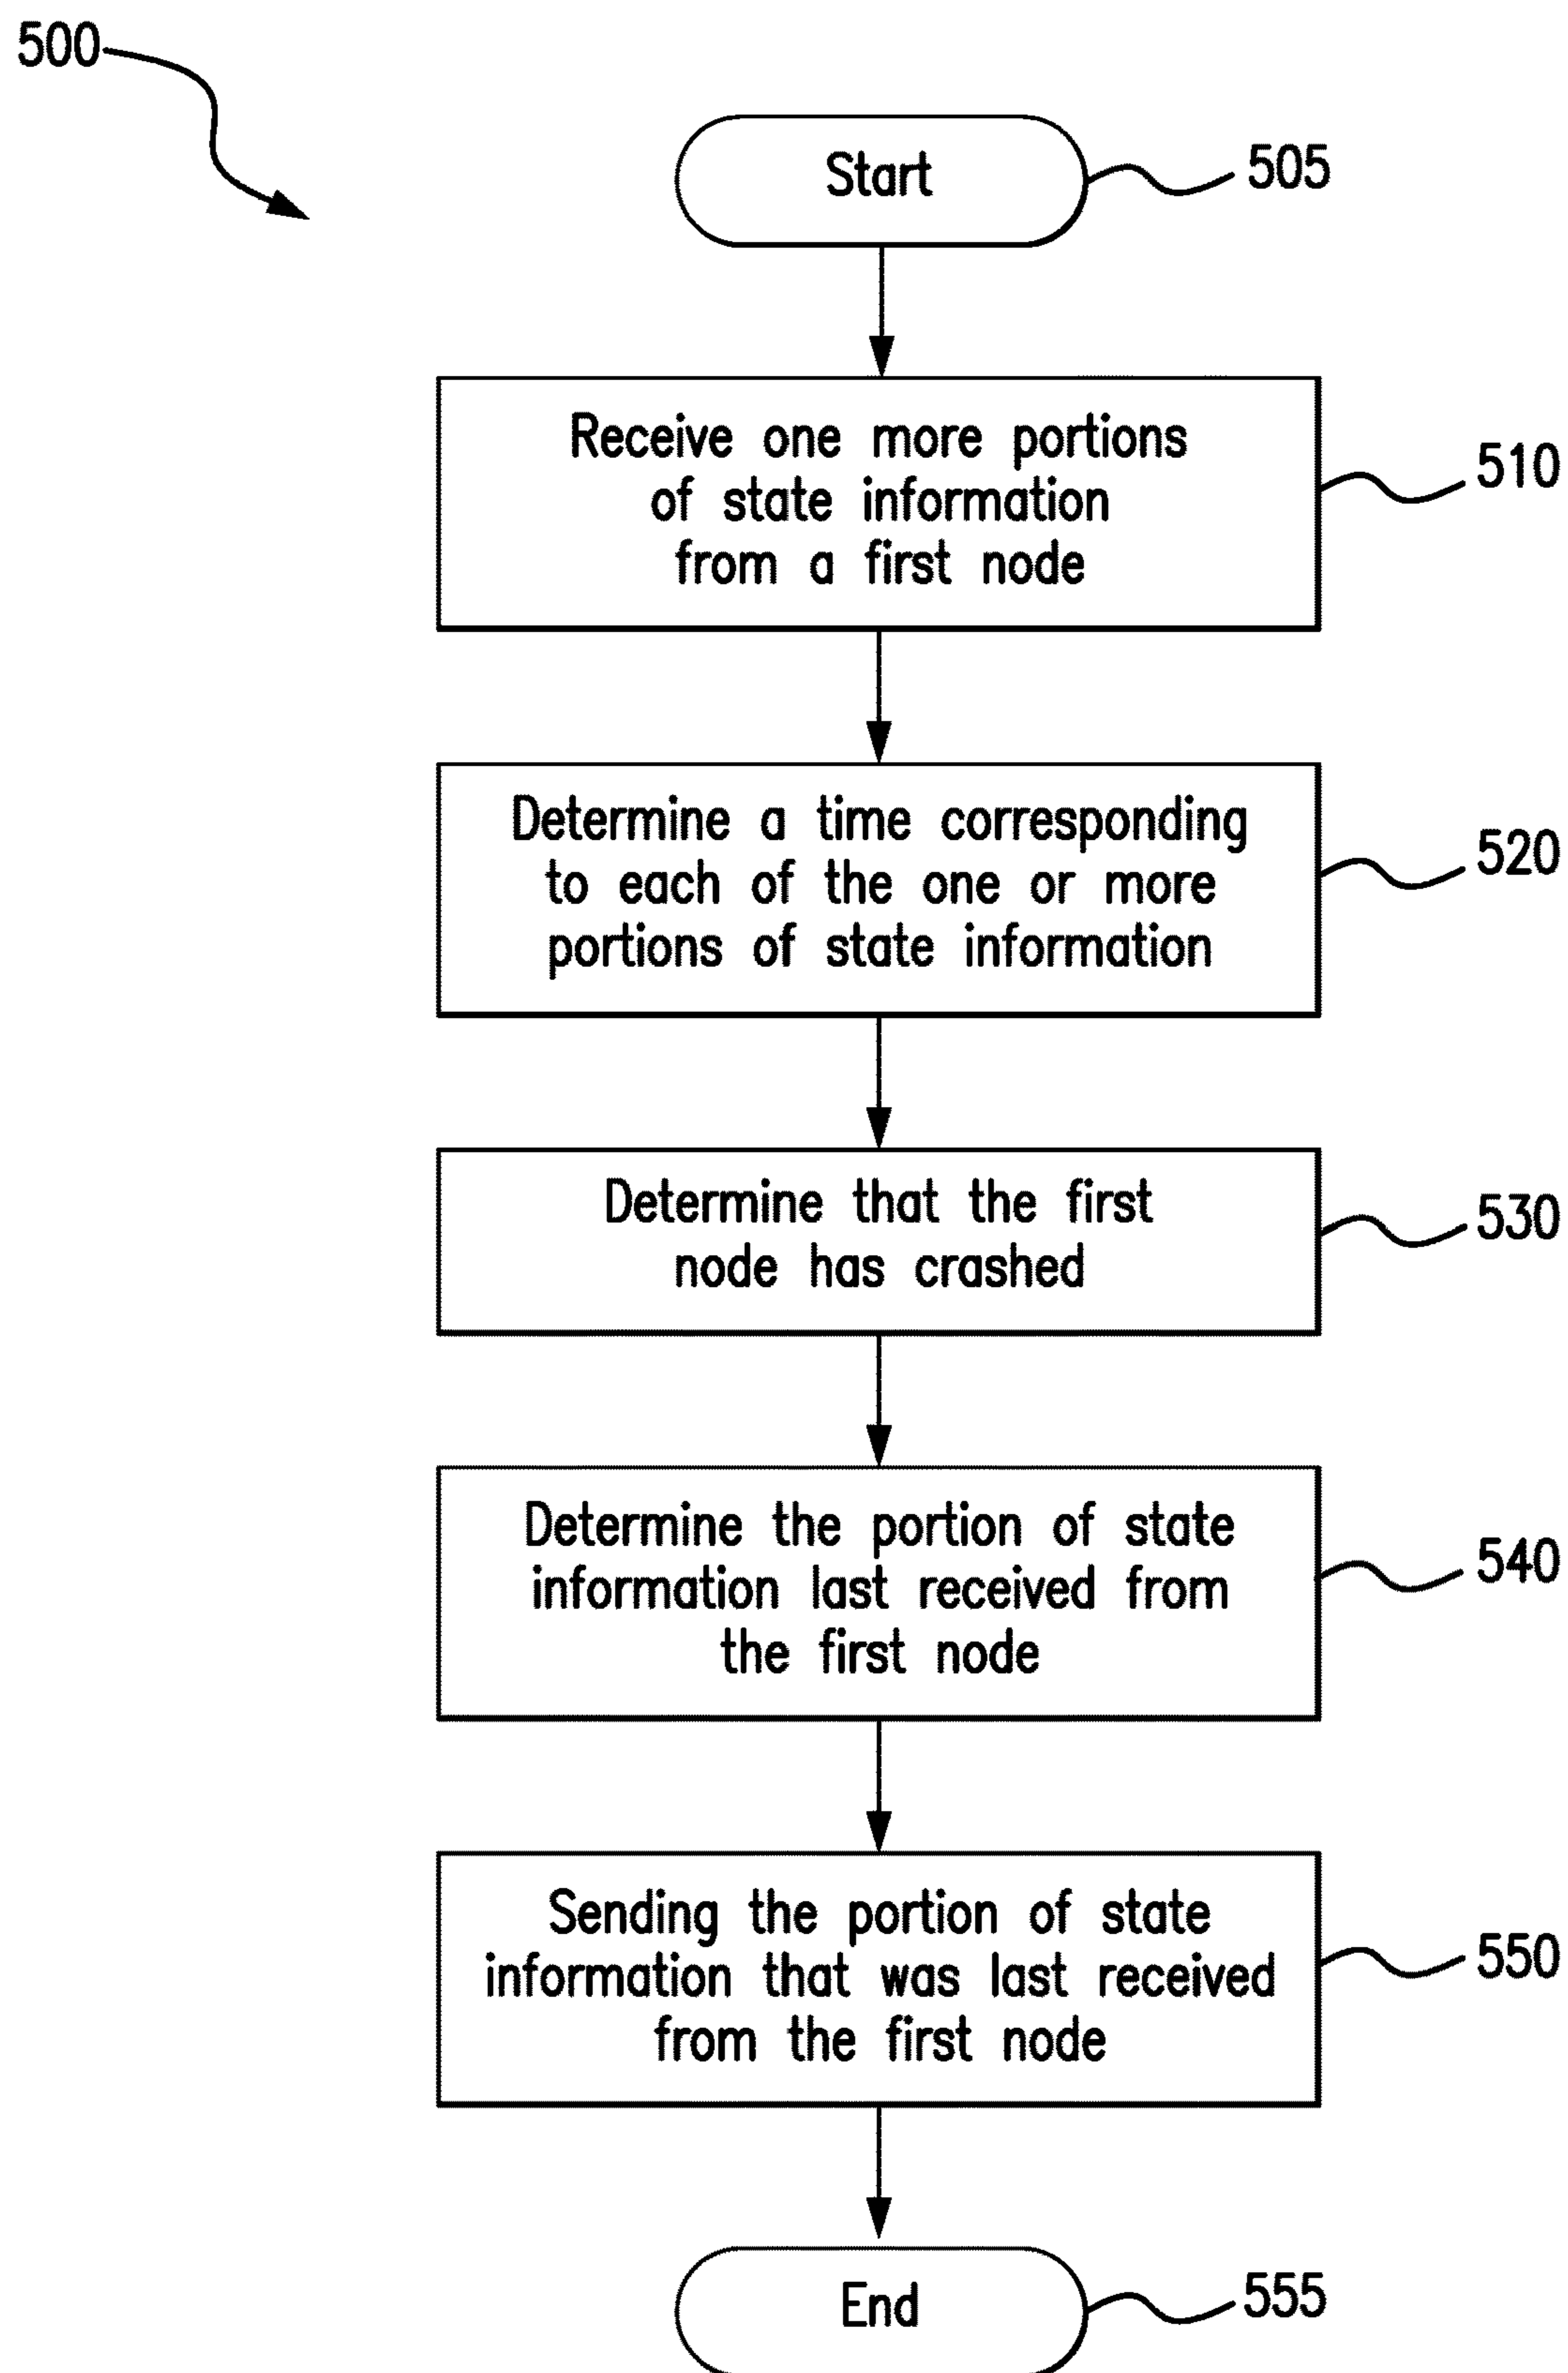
500

Start

505

Receive one more portions of state information from a first node

510

Determine a time corresponding to each of the one or more portions of state information

520

Determine that the first node has crashed

530

Determine the portion of state information last received from the first node

540

Sending the portion of state information that was last received from the first node

550

End

555